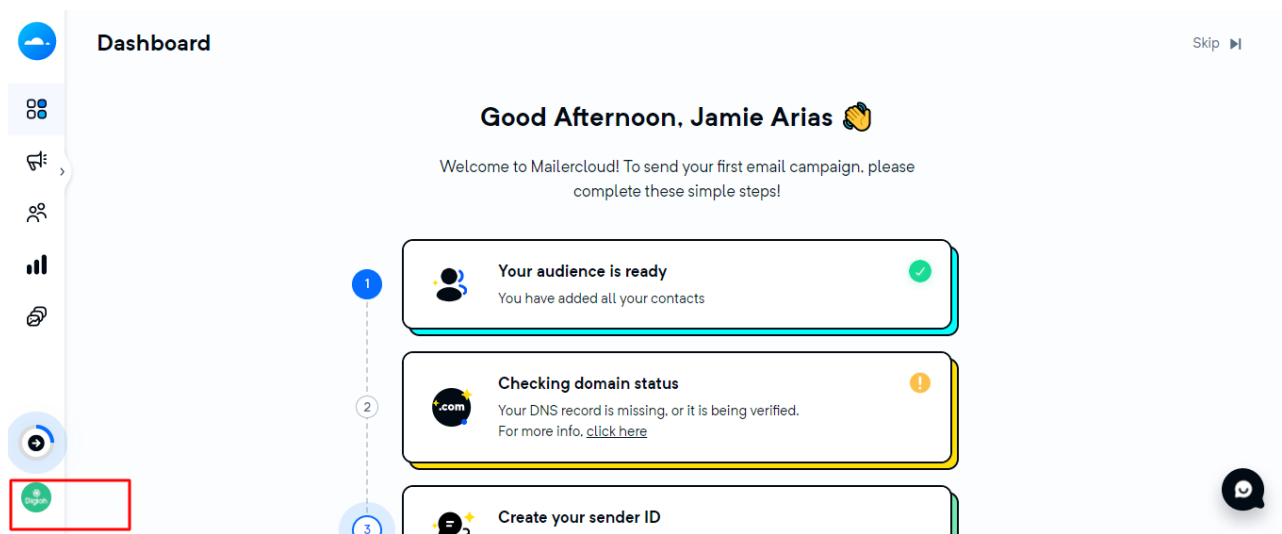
Dashboard

Skip

Good Afternoon, Jamie Arias 👋

Welcome to Mailercloud! To send your first email campaign, please complete these simple steps!

1

Your audience is ready

You have added all your contacts

2

.com

Checking domain status

Your DNS record is missing, or it is being verified.
For more info, click here

3

Create your sender ID

Digiah